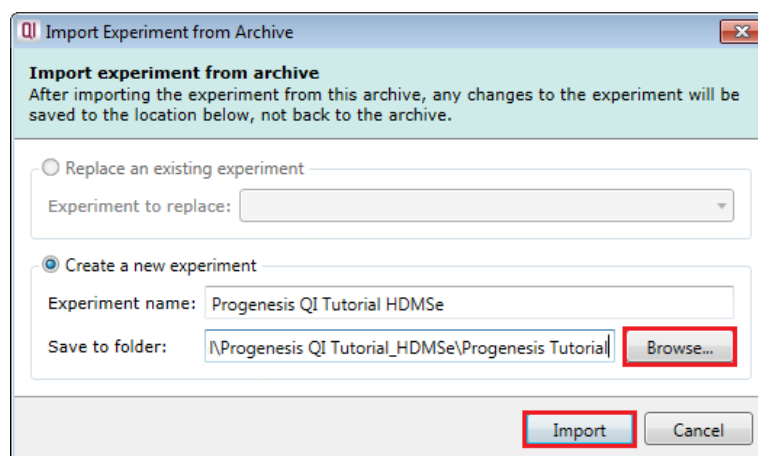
QI Import Experiment from Archive

Import experiment from archive
After importing the experiment from this archive, any changes to the experiment will be saved to the location below, not back to the archive.

Replace an existing experiment
Experiment to replace:

Create a new experiment
Experiment name: Progenesis QI Tutorial HDMSe
Save to folder: l\Progenesis QI Tutorial_HDMSe\Progenesis Tutorial
Browse...

Import
Cancel